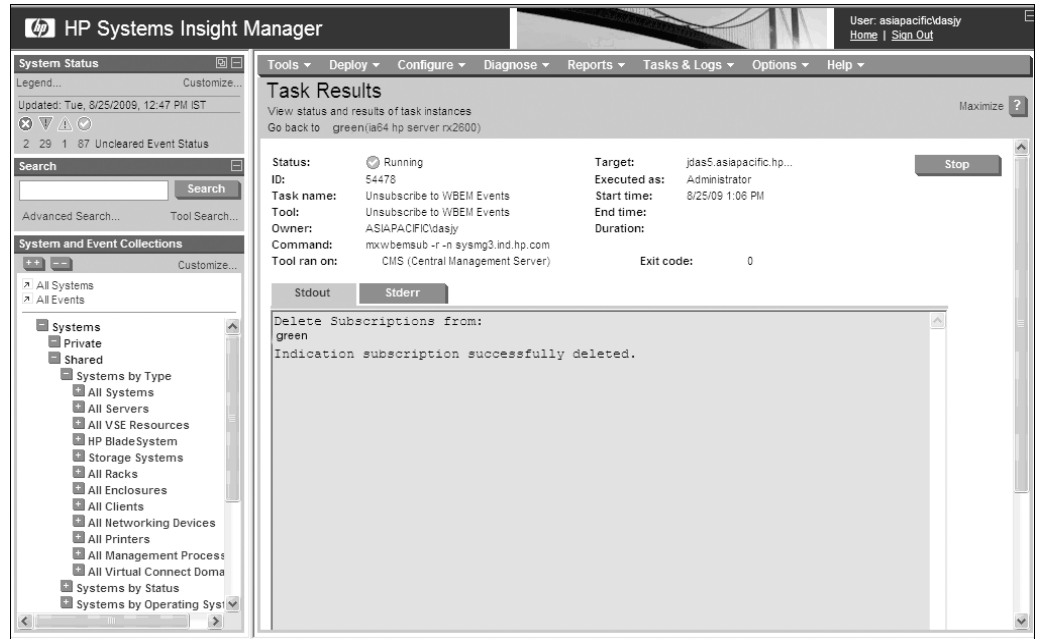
HP Systems Insight Manager

User: asiapacific\dasjy
Home | Sign Out

System Status
Legend... Customize...
Updated: Tue, 8/25/2009, 12:47 PM IST
2 29 1 87 Uncleared Event Status

Search
Search
Advanced Search... Tool Search...

System and Event Collections
Customize...
All Systems
All Events

Systems
Private
Shared
Systems by Type
All Systems
All Servers
All VSE Resources
HP BladeSystem
Storage Systems
All Racks
All Enclosures
All Clients
All Networking Devices
All Printers
All Management Process
All Virtual Connect Doma
Systems by Status
Systems by Operating Syst

Tools ▾ Deploy ▾ Configure ▾ Diagnose ▾ Reports ▾ Tasks & Logs ▾ Options ▾ Help ▾

Task Results
View status and results of task instances
Go back to green(ia64 hp server rx2600)

Maximize ?

| Status: | Running | Target: | jdas5.asiapacific.hp... |
|---|---|---|---|
| ID: | 54478 | Executed as: | Administrator |
| Task name: | Unsubscribe to WBEM Events | Start time: | 8/25/09 1:06 PM |
| Tool: | Unsubscribe to WBEM Events | End time: | |
| Owner: | ASIAPACIFIC\dasjy | Duration: | |
| Command: | mxwbemsub -r -n sysmg3.ind.hp.com | | |
| Tool ran on: | CMS (Central Management Server) | Exit code: | 0 |

Stop

Stdout Stderr

Delete Subscriptions from:
green
Indication subscription successfully deleted.